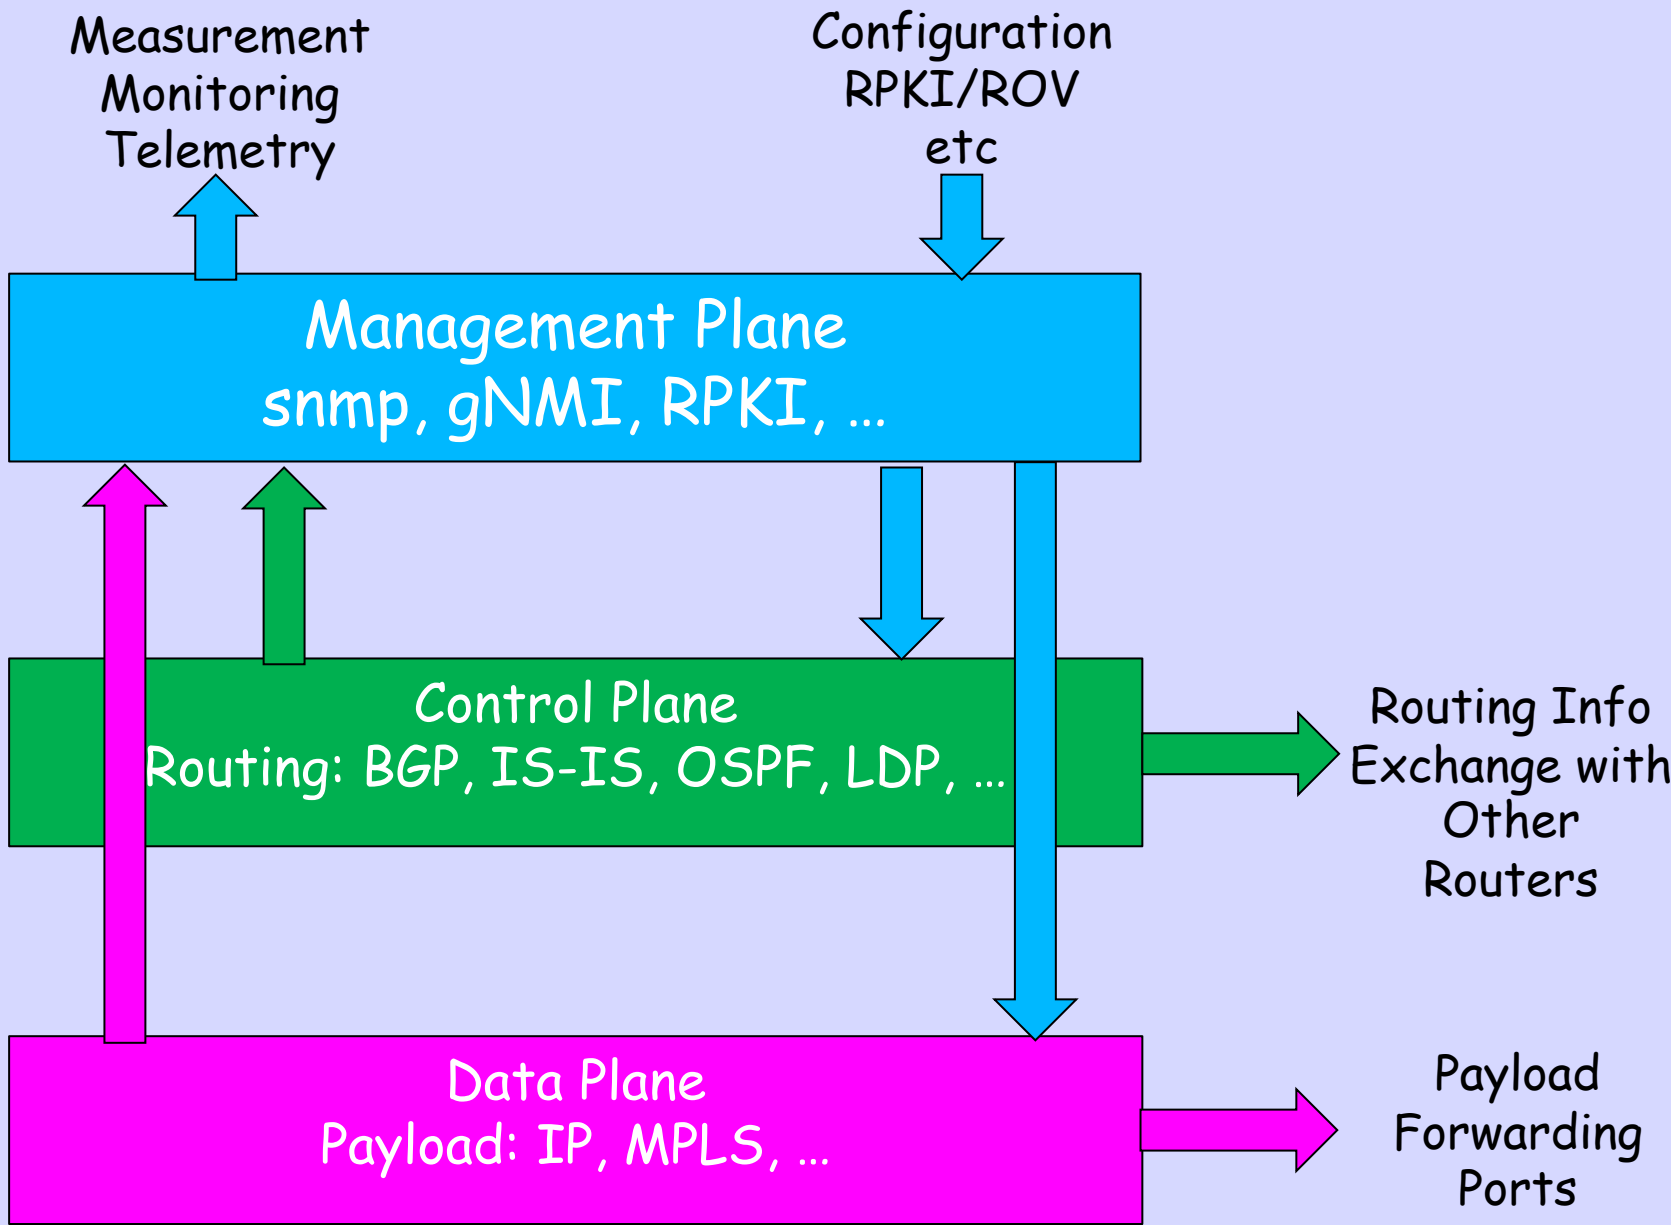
Measurement
Monitoring
Telemetry

Configuration
RPKI/ROV
etc

Management Plane
snmp, gNMI, RPKI, …

Control Plane
Routing: BGP, IS-IS, OSPF, LDP, …

Routing Info
Exchange with
Other
Routers

Data Plane
Payload: IP, MPLS, …

Payload
Forwarding
Ports